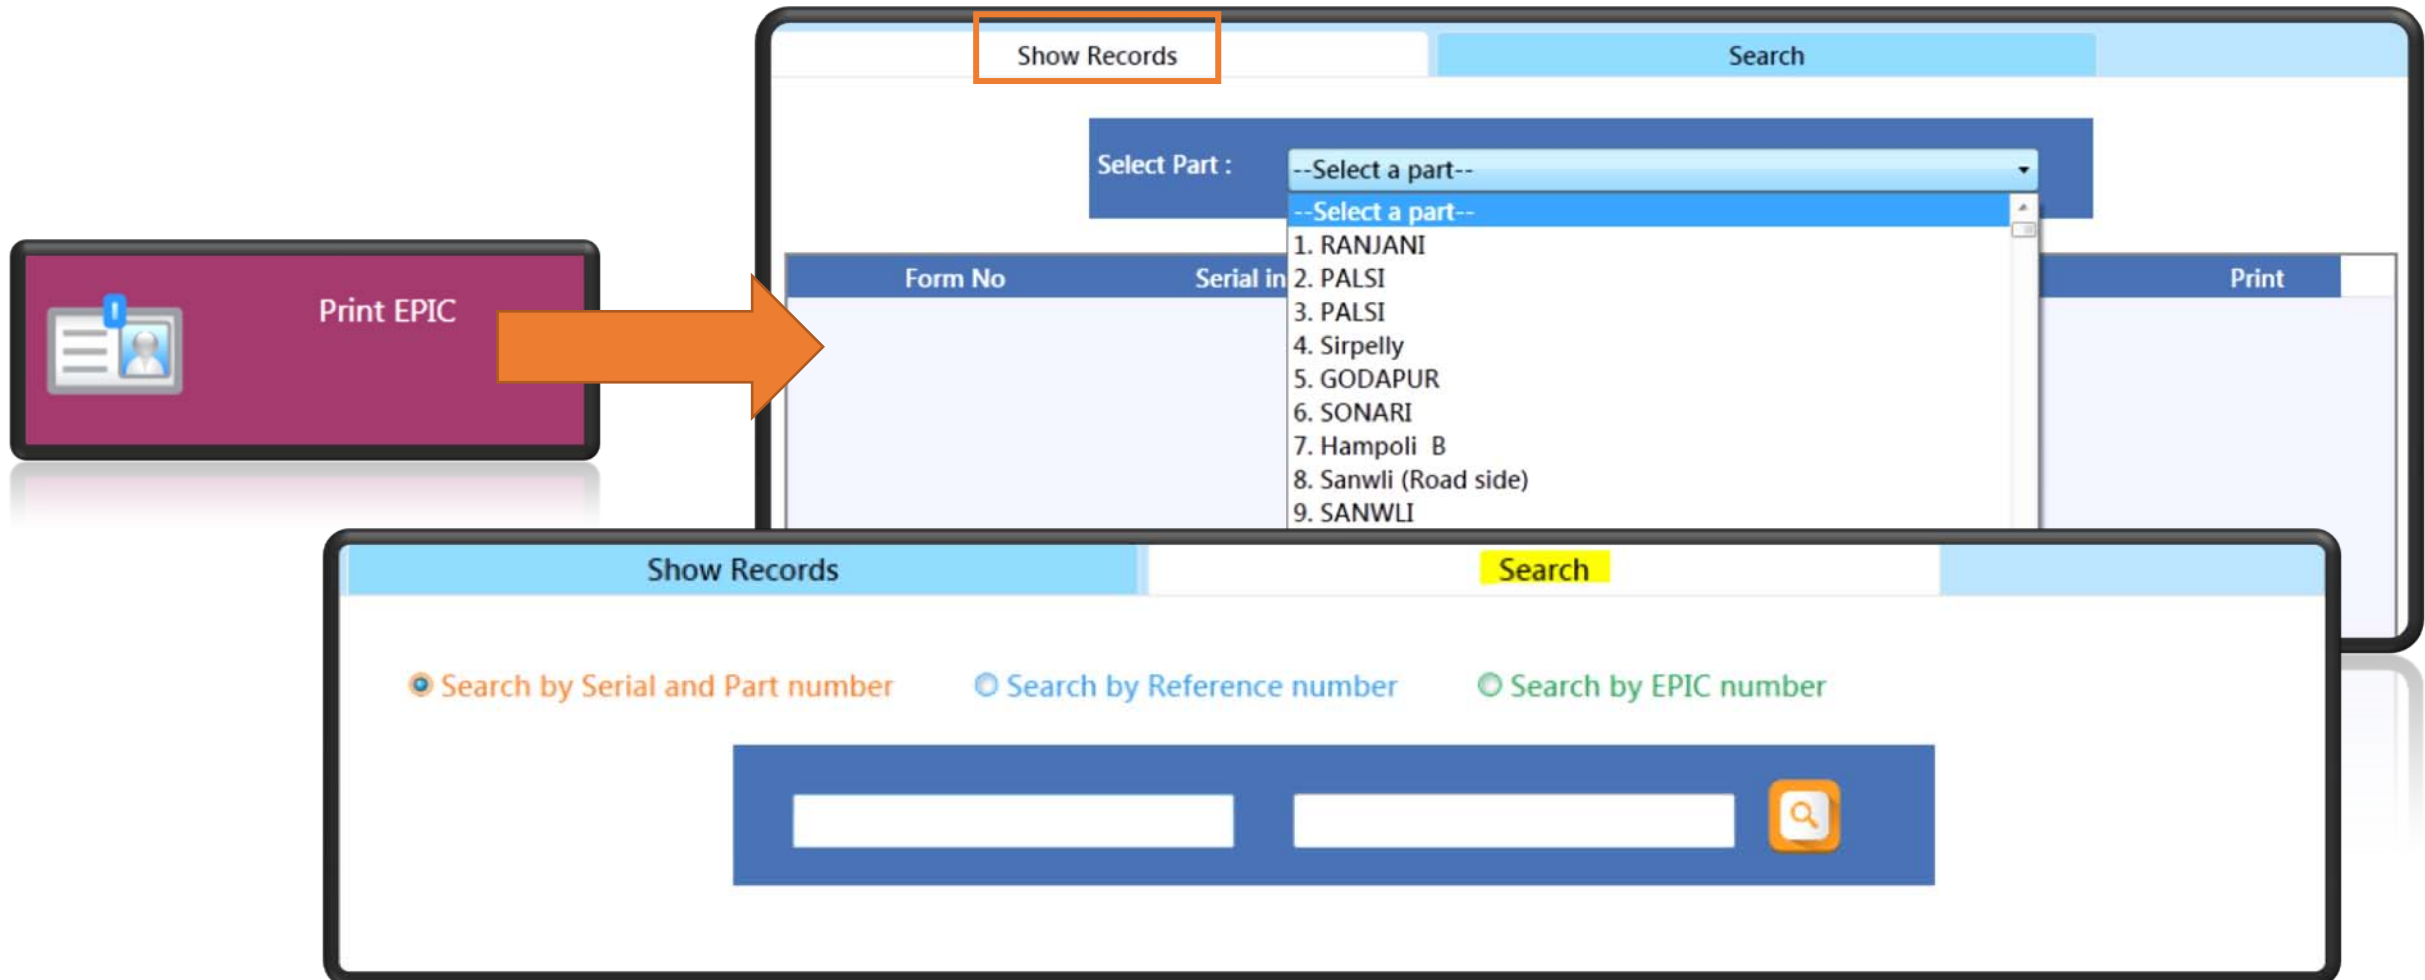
Print EPIC

Show Records

Search

Select Part :

--Select a part--

--Select a part--
1. RANJANI
2. PALSI
3. PALSI
4. Sirpelly
5. GODAPUR
6. SONARI
7. Hampoli B
8. Sanwli (Road side)
9. SANWLI

Form No

Serial in

Print

Show Records

Search

Search by Serial and Part number

Search by Reference number

Search by EPIC number